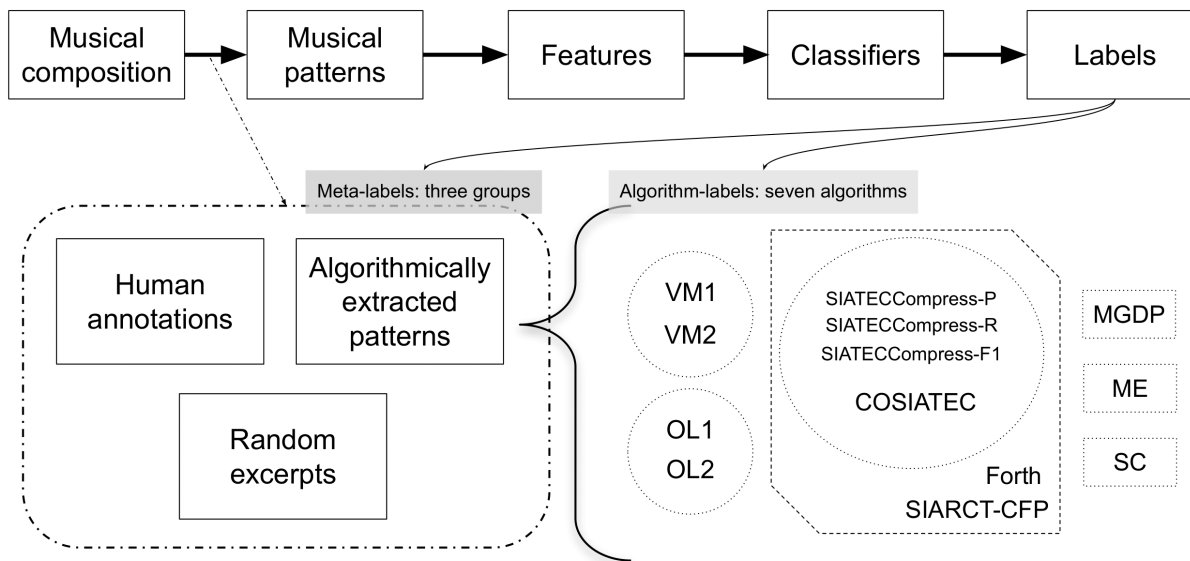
Musical composition

Musical patterns

Features

Classifiers

Labels

Meta-labels: three groups

Algorithm-labels: seven algorithms

Human annotations

Algorithmically extracted patterns

Random excerpts

VM1
VM2

OL1
OL2

SIATECCompress-P
SIATECCompress-R
SIATECCompress-F1

COSIATEC

Forth
SIARCT-CFP

MGDP

ME

SC